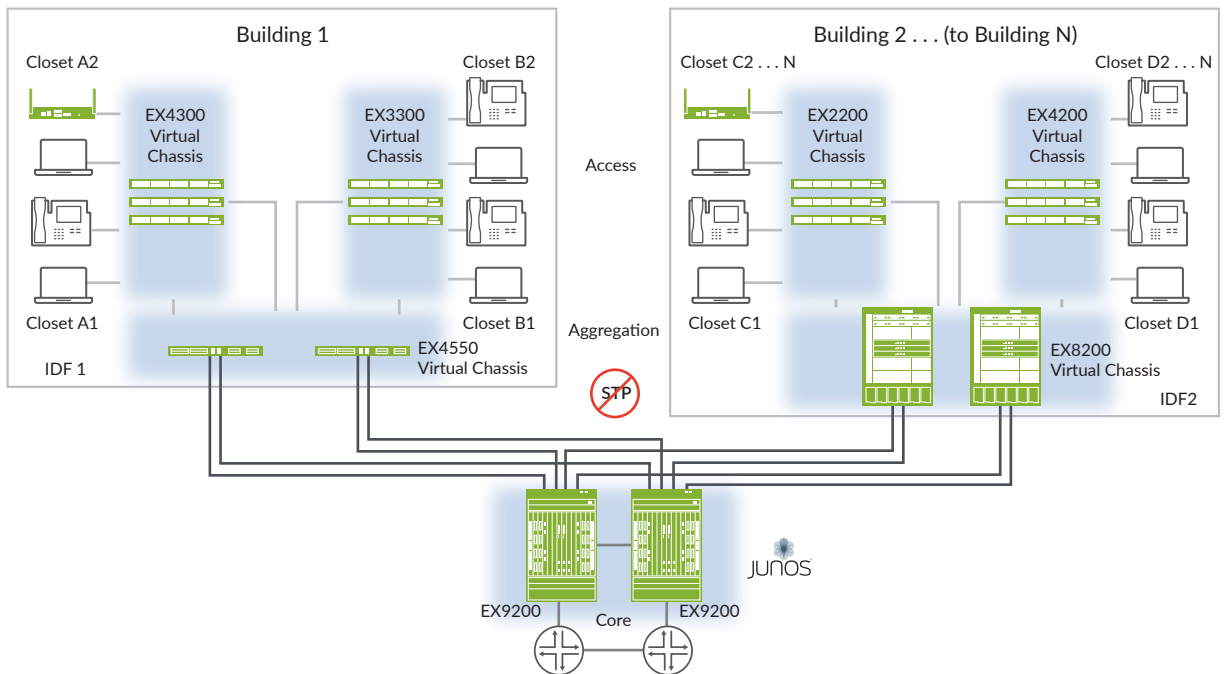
Building 1

Closet A2

EX4300 Virtual Chassis

Closet B2

EX3300 Virtual Chassis

Closet A1

Closet B1

IDF 1

EX4550 Virtual Chassis

Access

Aggregation

STP

Building 2 . . . (to Building N)

Closet C2 . . . N

EX2200 Virtual Chassis

Closet D2 . . . N

EX4200 Virtual Chassis

Closet C1

Closet D1

EX8200 Virtual Chassis

IDF2

JUNOS

EX9200

Core

EX9200